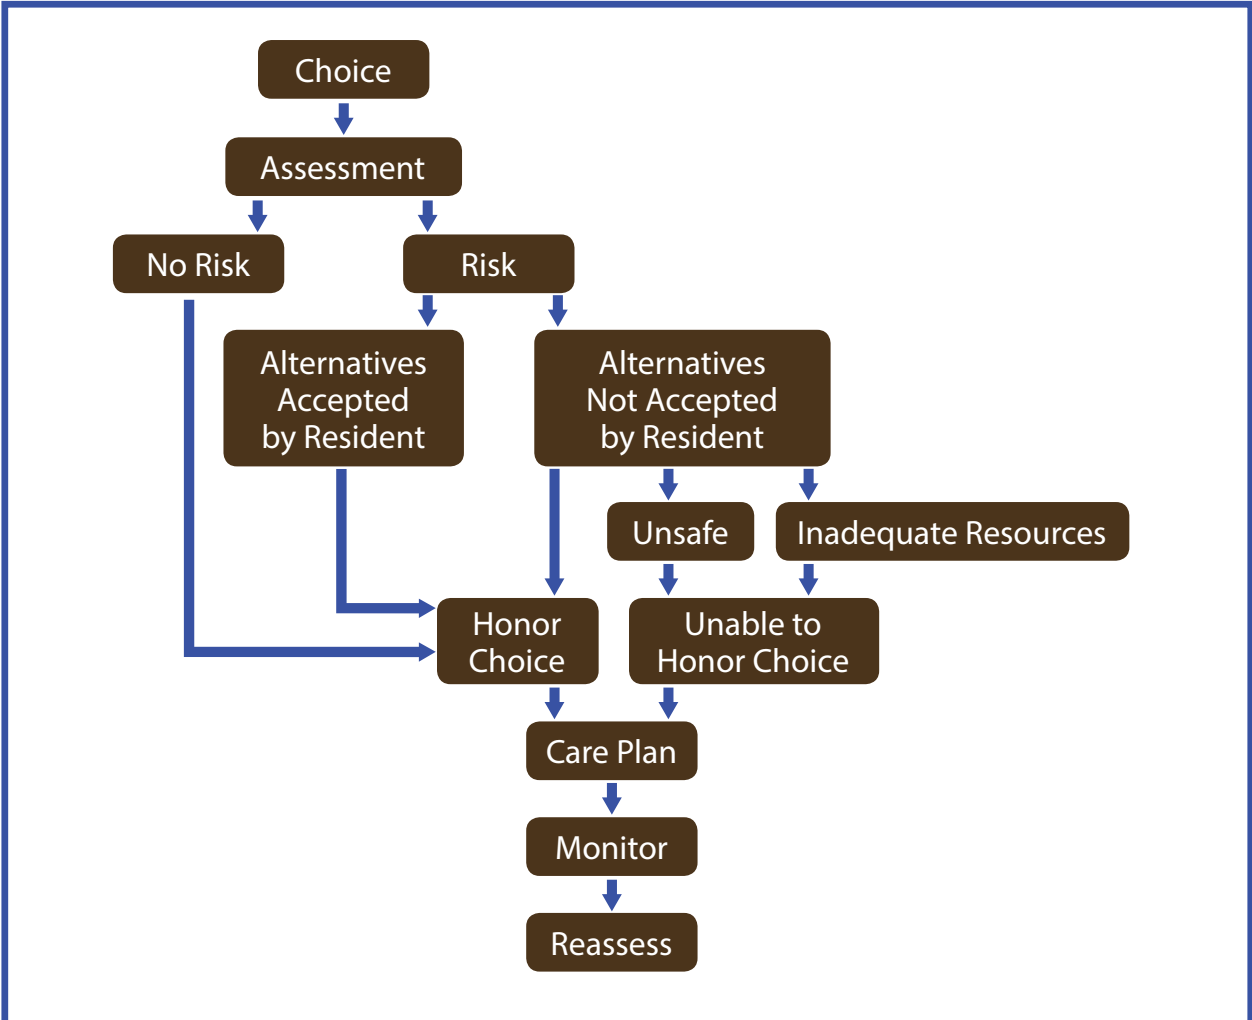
Choice

Assessment

No Risk

Risk

Alternatives Accepted by Resident

Alternatives Not Accepted by Resident

Unsafe

Inadequate Resources

Honor Choice

Unable to Honor Choice

Care Plan

Monitor

Reassess